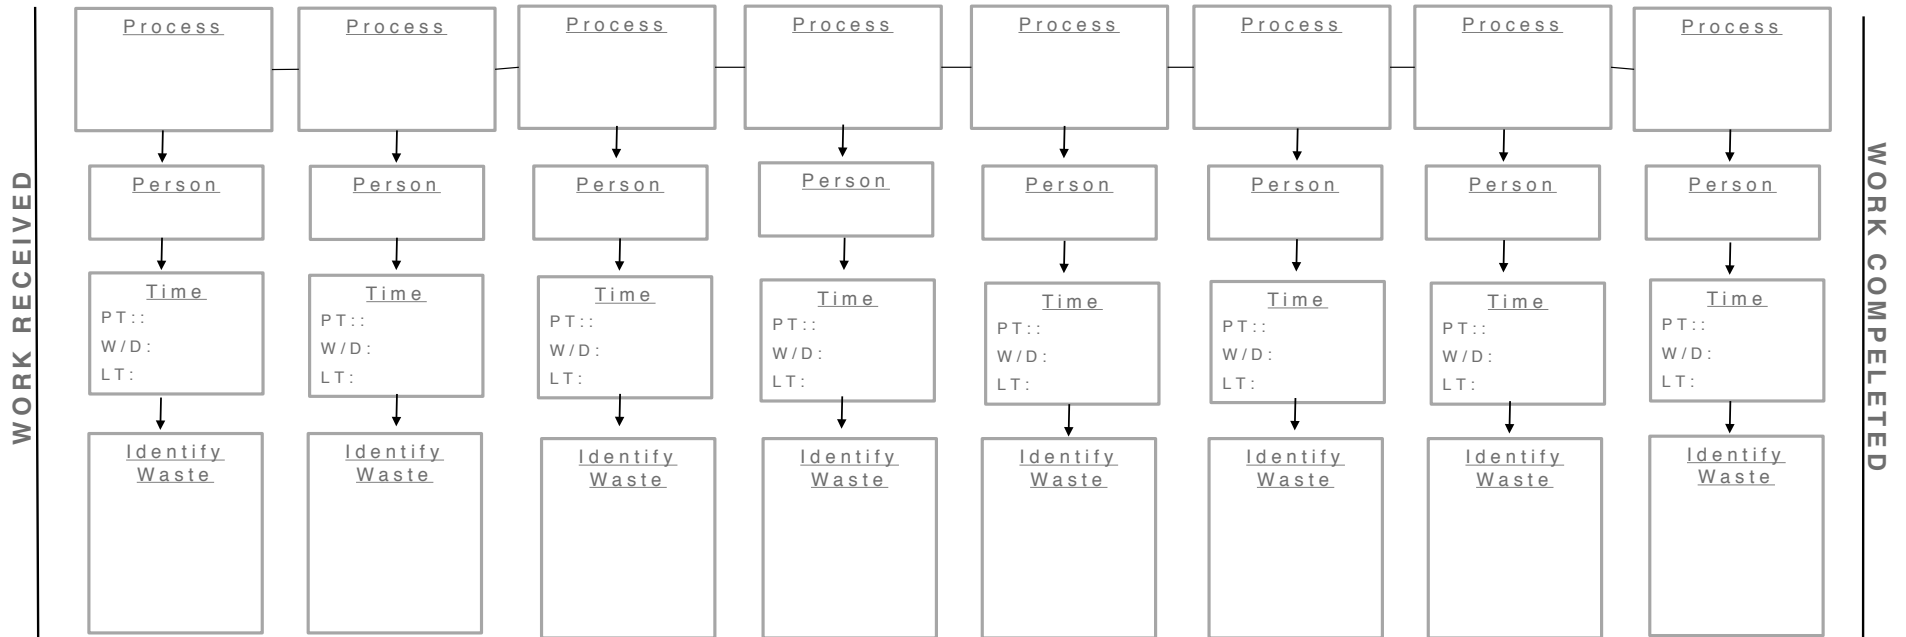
WORK RECEIVED

Process
Person
Time
PT::
W/D:
LT:
Identify Waste

Process
Person
Time
PT::
W/D:
LT:
Identify Waste

Process
Person
Time
PT::
W/D:
LT:
Identify Waste

Process
Person
Time
PT::
W/D:
LT:
Identify Waste

Process
Person
Time
PT::
W/D:
LT:
Identify Waste

Process
Person
Time
PT::
W/D:
LT:
Identify Waste

Process
Person
Time
PT::
W/D:
LT:
Identify Waste

Process
Person
Time
PT::
W/D:
LT:
Identify Waste

WORK COMPLETED